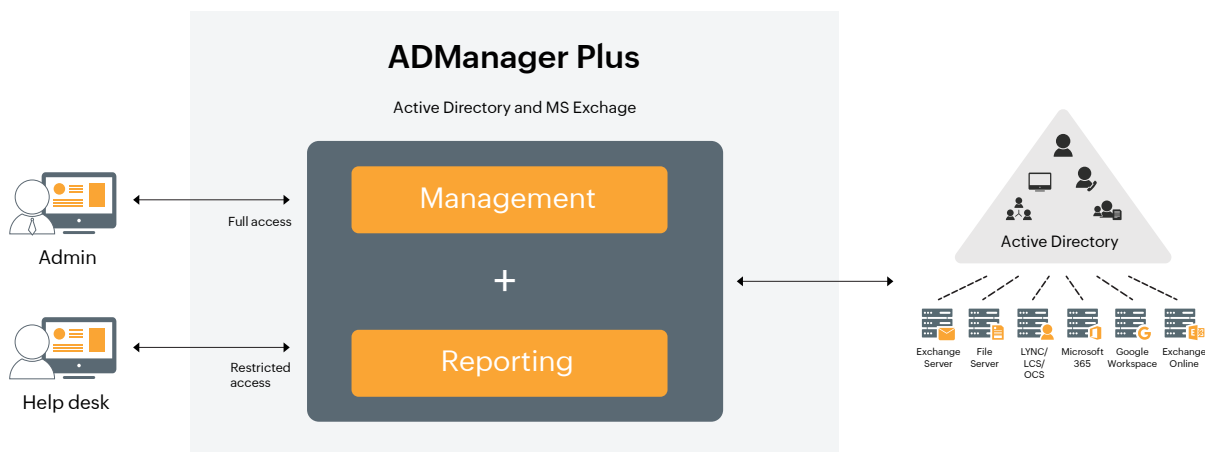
ADManager Plus

Active Directory and MS Exchange

Management

+

Reporting

Admin

Full access

Help desk

Restricted access

Active Directory

Exchange Server

File Server

LYNC/ LCS/ OCS

Microsoft 365

Google Workspace

Exchange Online